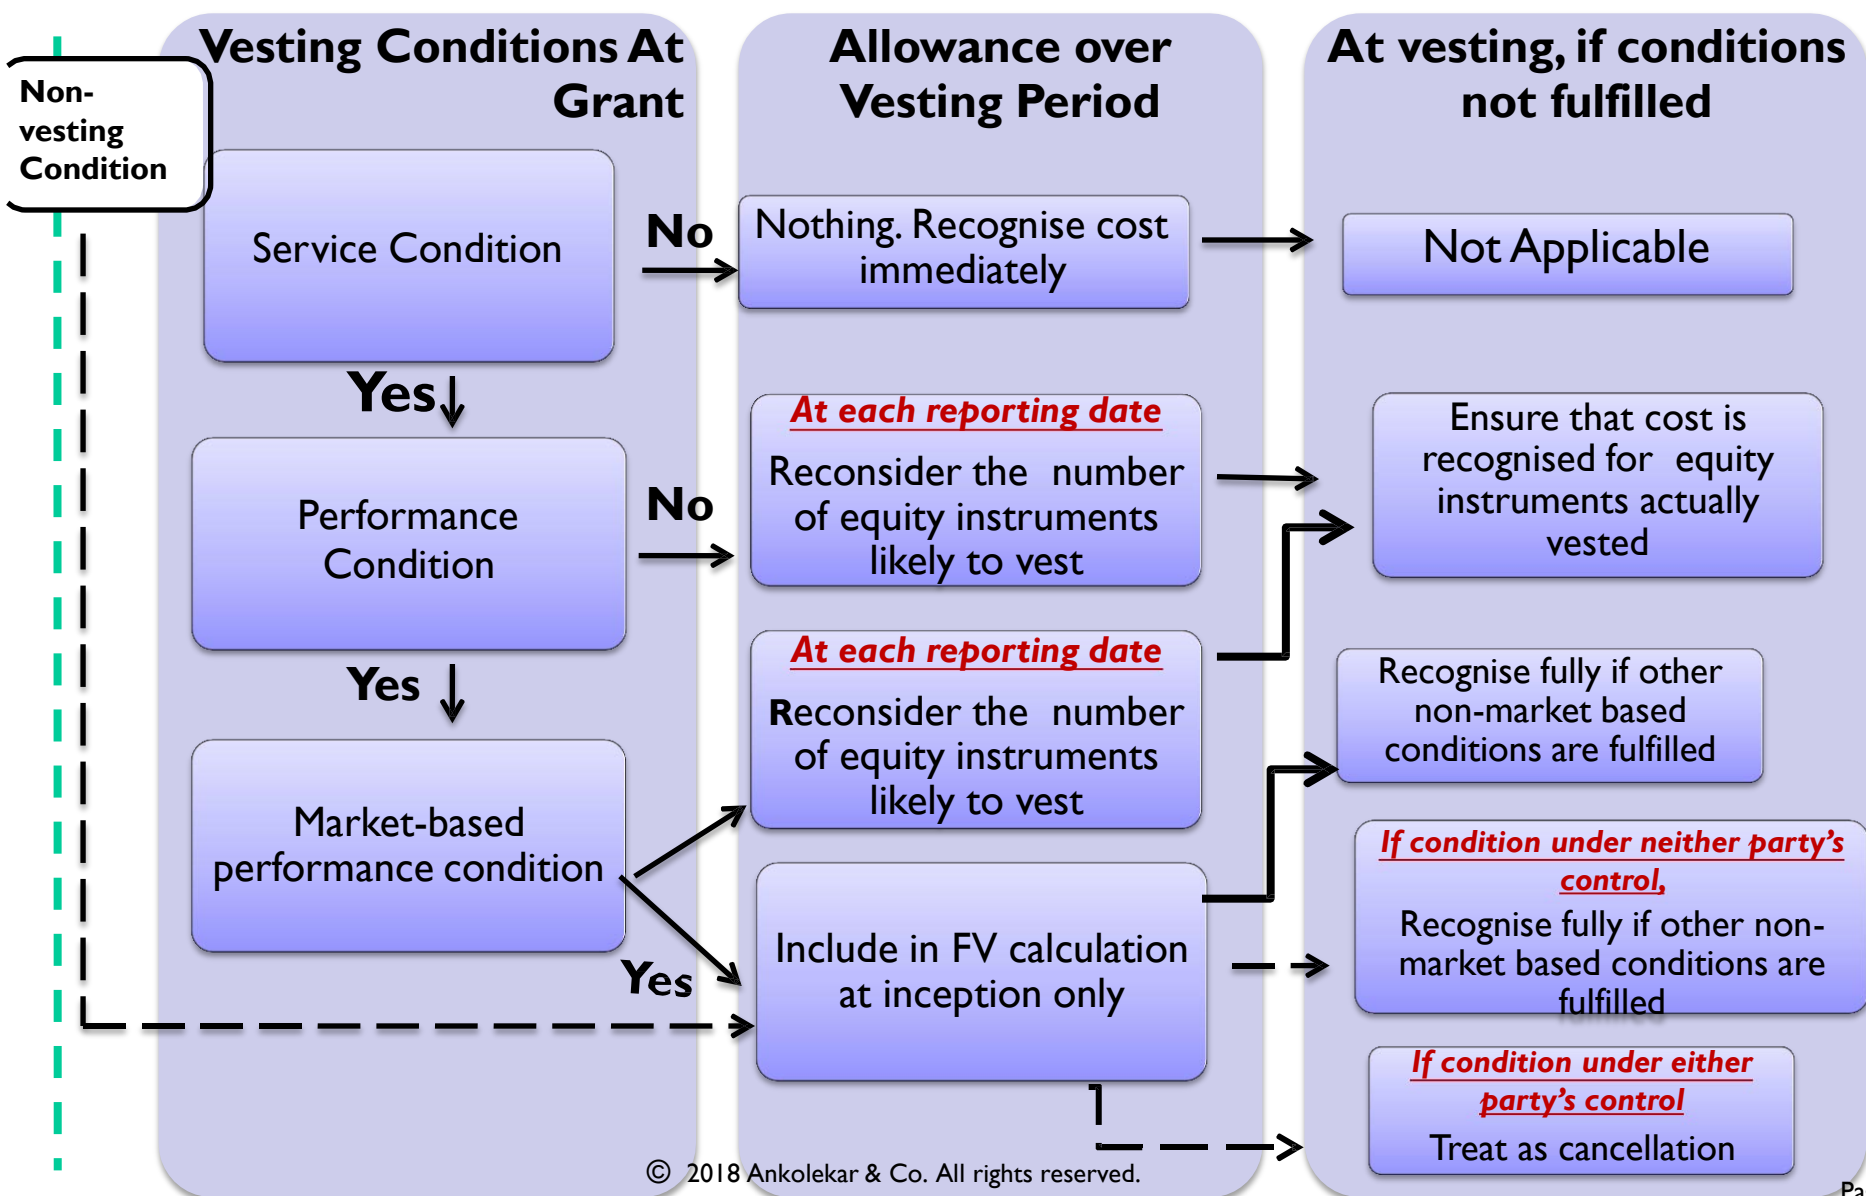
Vesting Conditions At Grant

Allowance over Vesting Period

At vesting, if conditions not fulfilled

Non-vesting Condition

Service Condition

No

Nothing. Recognise cost immediately

Not Applicable

Yes

At each reporting date

Reconsider the number of equity instruments likely to vest

Ensure that cost is recognised for equity instruments actually vested

Performance Condition

No

Yes

At each reporting date

Reconsider the number of equity instruments likely to vest

Recognise fully if other non-market based conditions are fulfilled

Market-based performance condition

If condition under neither party's control,

Recognise fully if other non-market based conditions are fulfilled

Yes

Include in FV calculation at inception only

If condition under either party's control

Treat as cancellation

© 2018 Ankolekar & Co. All rights reserved.

Pa